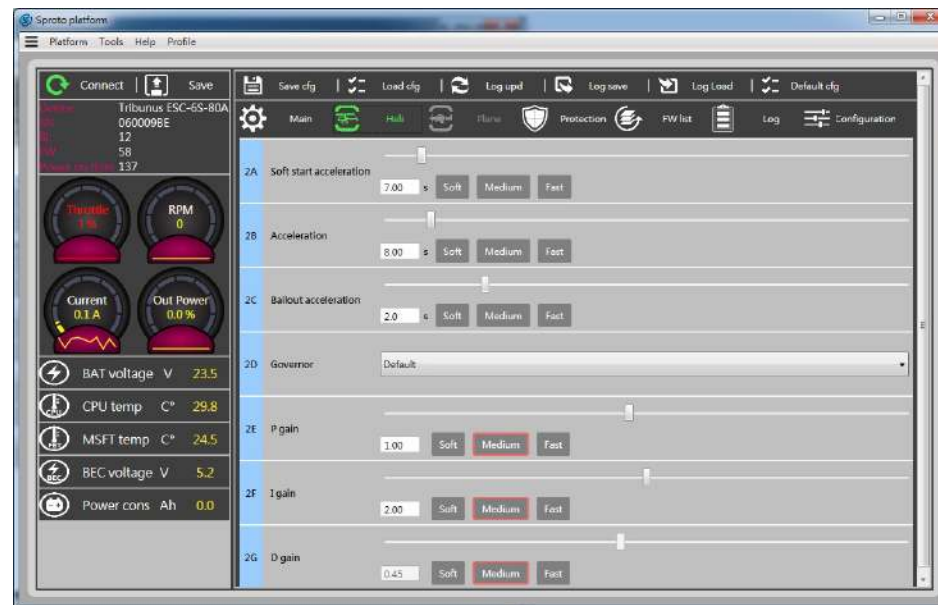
Sproto platform

Platform Tools Help Profile

Connect | Save

Device Tribunus ESC-6S-80A
ID 060009BE
BL 12
FW 58
Power on time 137

Throttle 1 %
RPM 0
Current 0.1 A
Out Power 0.0 %

BAT voltage V 23.5
CPU temp C° 29.8
MSFT temp C° 24.5
BEC voltage V 5.2
Power cons Ah 0.0

Save cfg | Load cfg | Log upd | Log save | Log Load | Default cfg

Main Heli Plane Protection FW list Log Configuration

2A Soft start acceleration 7.00 s Soft Medium Fast

2B Acceleration 8.00 s Soft Medium Fast

2C Bailout acceleration 2.0 s Soft Medium Fast

2D Governor Default

2E P gain 1.00 Soft Medium Fast

2F I gain 2.00 Soft Medium Fast

2G D gain 0.45 Soft Medium Fast